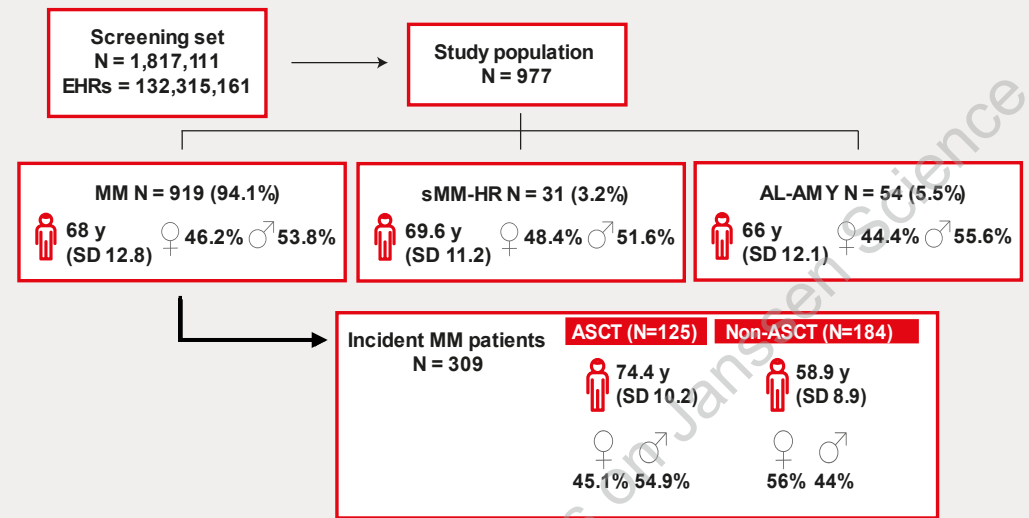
Screening set
N = 1,817,111
EHRs = 132,315,161

Study population
N = 977

MM N = 919 (94.1%)
68 y
(SD 12.8)
♀ 46.2% ♂ 53.8%

sMM-HR N = 31 (3.2%)
69.6 y
(SD 11.2)
♀ 48.4% ♂ 51.6%

AL-AMY N = 54 (5.5%)
66 y
(SD 12.1)
♀ 44.4% ♂ 55.6%

Incident MM patients
N = 309

ASCT (N=125)
74.4 y
(SD 10.2)
♀ ♂
45.1% 54.9%

Non-ASCT (N=184)
58.9 y
(SD 8.9)
♀ ♂
56% 44%

Janssen Science